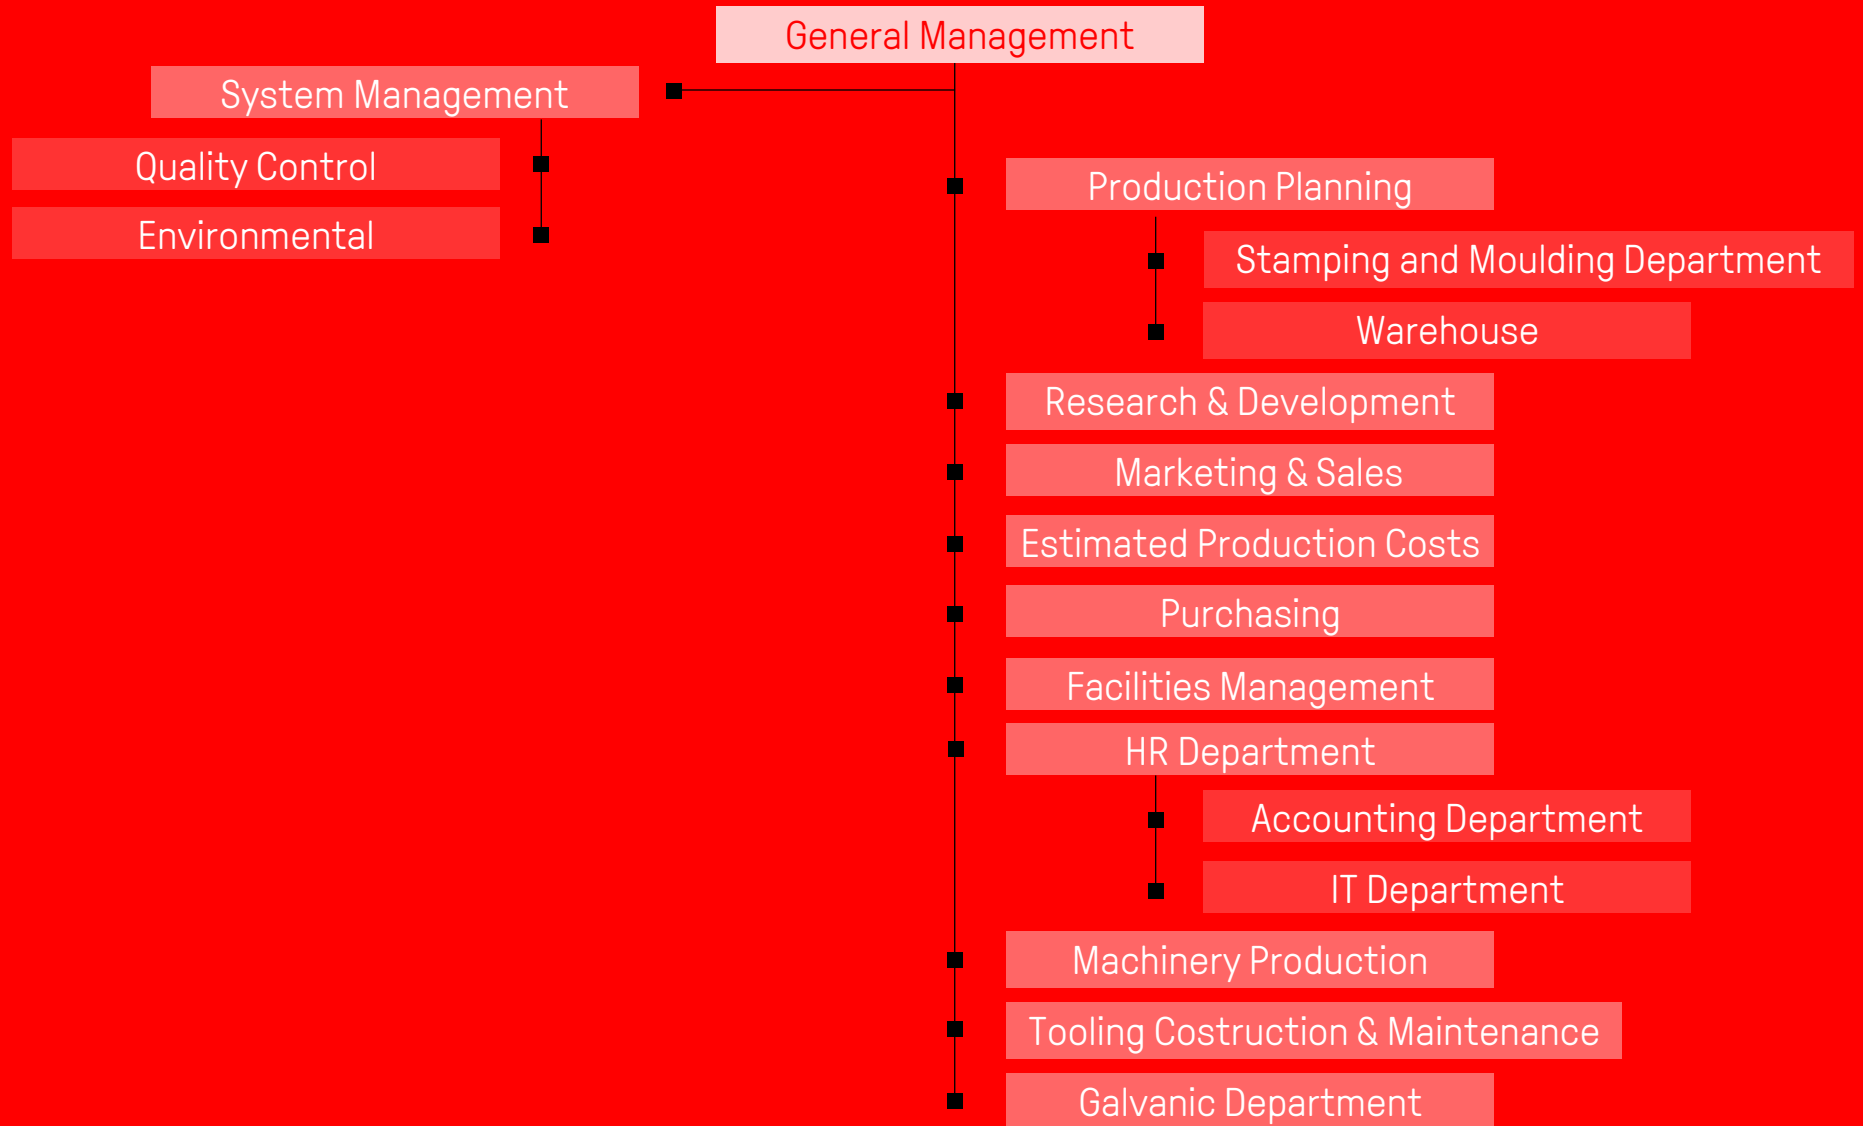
General Management

System Management

Quality Control

Environmental

Production Planning

Stamping and Moulding Department

Warehouse

Research & Development

Marketing & Sales

Estimated Production Costs

Purchasing

Facilities Management

HR Department

Accounting Department

IT Department

Machinery Production

Tooling Costruction & Maintenance

Galvanic Department